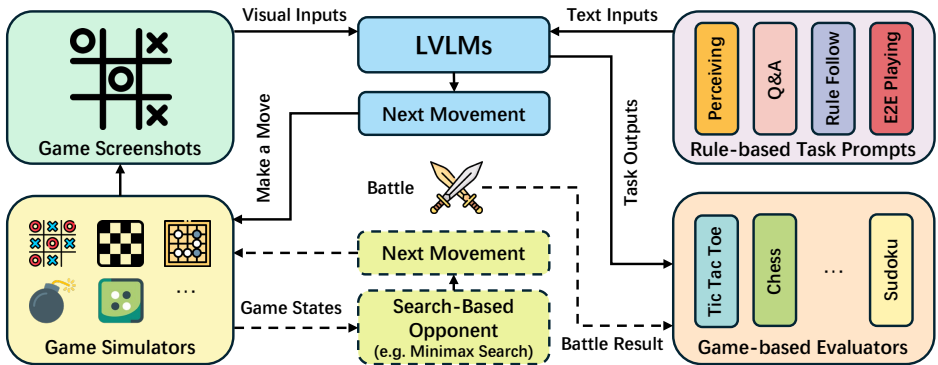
Visual Inputs

LVLMs

Text Inputs

Next Movement

Game Screenshots

Make a Move

Perceiving

Q&A

Rule Follow

E2E Playing

Rule-based Task Prompts

Task Outputs

Battle

…

Next Movement

Game States

Search-Based Opponent (e.g. Minimax Search)

Game Simulators

Battle Result

Tic Tac Toe

Chess

…

Sudoku

Game-based Evaluators